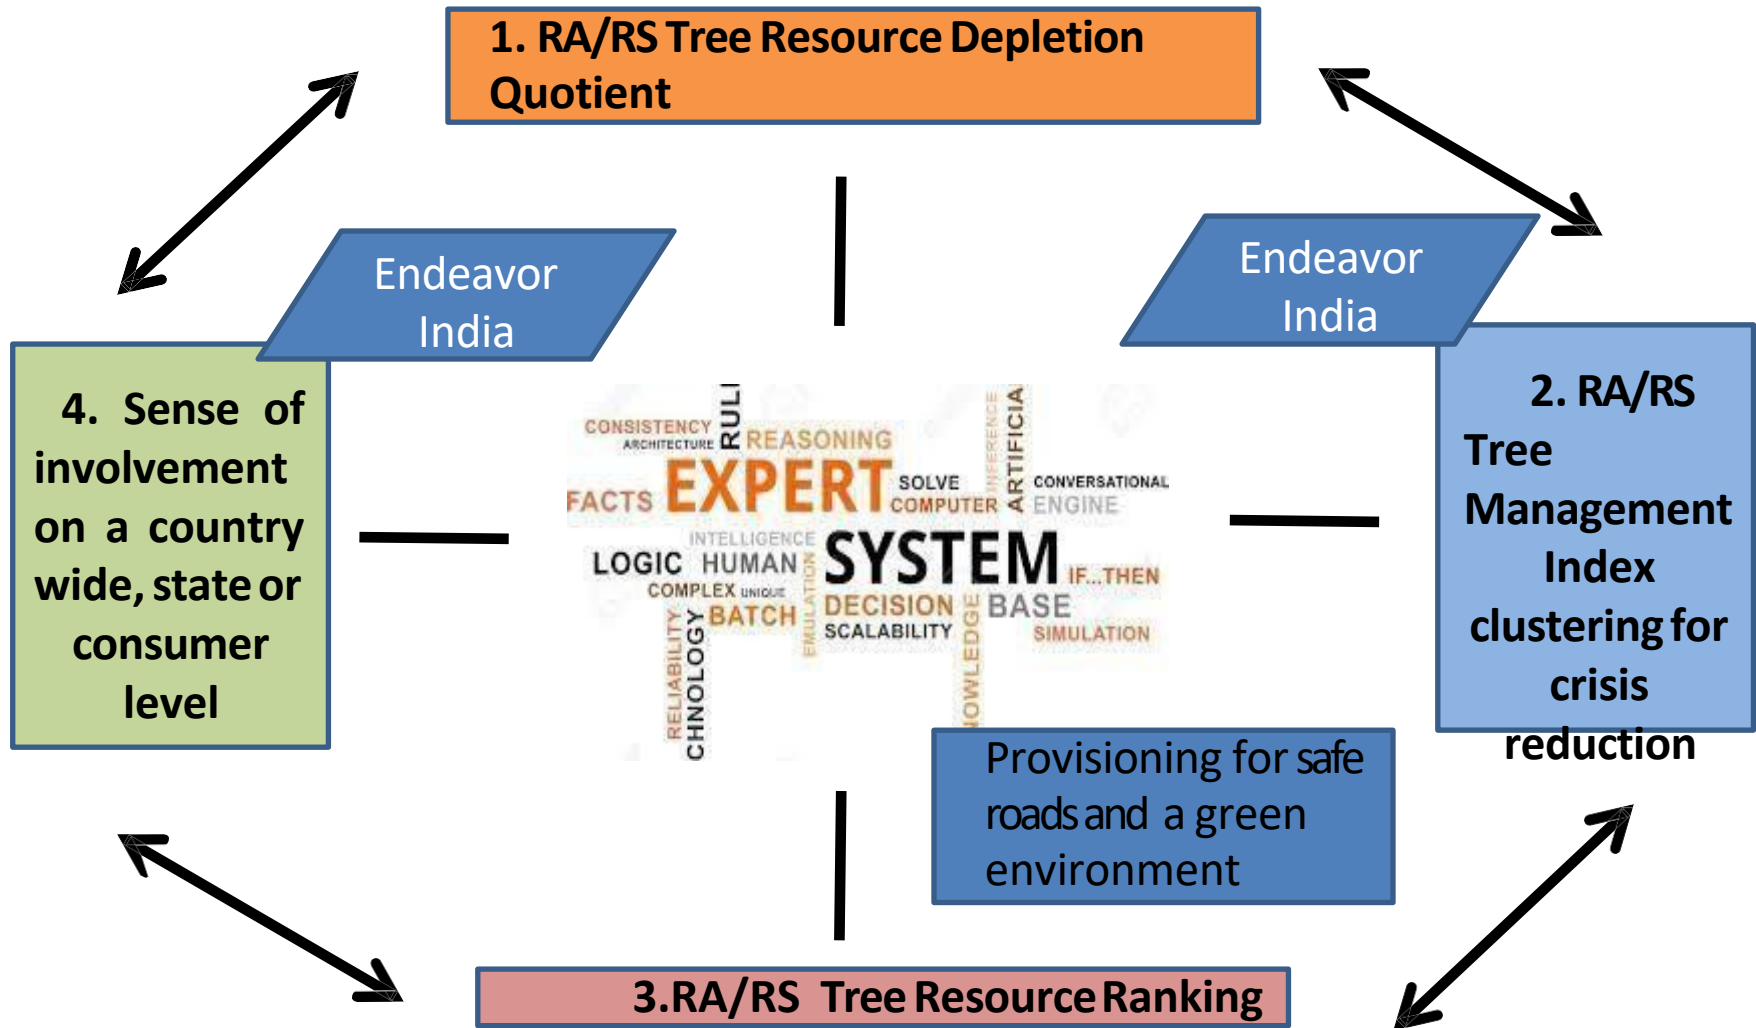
1. RA/RS Tree Resource Depletion Quotient

Endeavor India

Endeavor India

4. Sense of involvement on a country wide, state or consumer level

CONSISTENCY
ARCHITECTURE
RULE
REASONING
ARTIFICIA
INFERENCE
FACTS
EXPERT
SOLVE
COMPUTER
CONVERSATIONAL
ENGINE
INTELLIGENCE
LOGIC
HUMAN
SYSTEM
IF...THEN
COMPLEX
UNIQUE
BATCH
EMULATION
DECISION
BASE
SCALABILITY
KNOWLEDGE
SIMULATION
RELIABILITY
TECHNOLOGY

2. RA/RS Tree Management Index clustering for crisis reduction

Provisioning for safe roads and a green environment

3.RA/RS Tree Resource Ranking